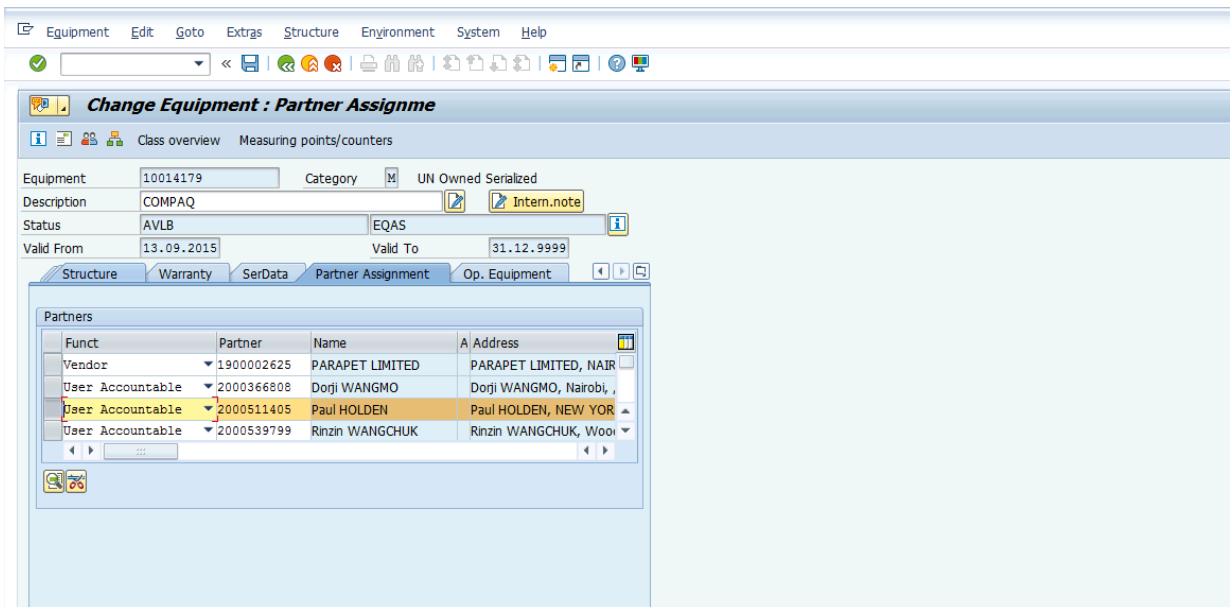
Equipment Edit Goto Extras Structure Environment System Help

Change Equipment : Partner Assignme

Class overview Measuring points/counters

Equipment 10014179 Category M UN Owned Serialized
Description COMPAQ Intern.note
Status AVLB EQAS
Valid From 13.09.2015 Valid To 31.12.9999

Structure Warranty SerData Partner Assignment Op. Equipment

Partners

| Funct | Partner | Name | A | Address |
|---|---|---|---|---|
| Vendor | 1900002625 | PARAPET LIMITED | | PARAPET LIMITED, NAIR |
| User Accountable | 2000366808 | Dorji WANGMO | | Dorji WANGMO, Nairobi, |
| User Accountable | 2000511405 | Paul HOLDEN | | Paul HOLDEN, NEW YOR |
| User Accountable | 2000539799 | Rinzin WANGCHUK | | Rinzin WANGCHUK, Wooi |